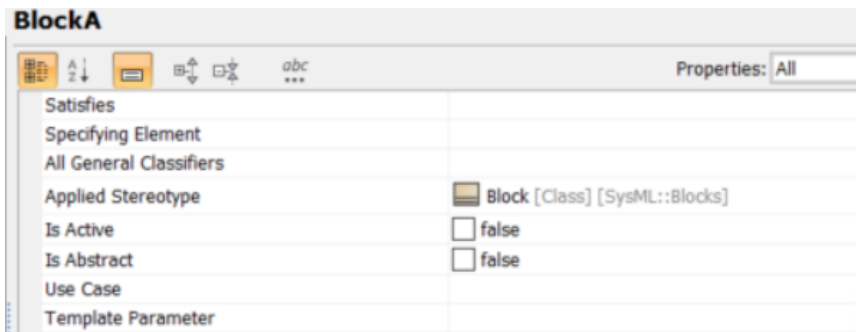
BlockA

abc

Properties: All

| | |
|---|---|
| Satisfies | |
| Specifying Element | |
| All General Classifiers | |
| Applied Stereotype | Block [Class] [SysML::Blocks] |
| Is Active | false |
| Is Abstract | false |
| Use Case | |
| Template Parameter | |